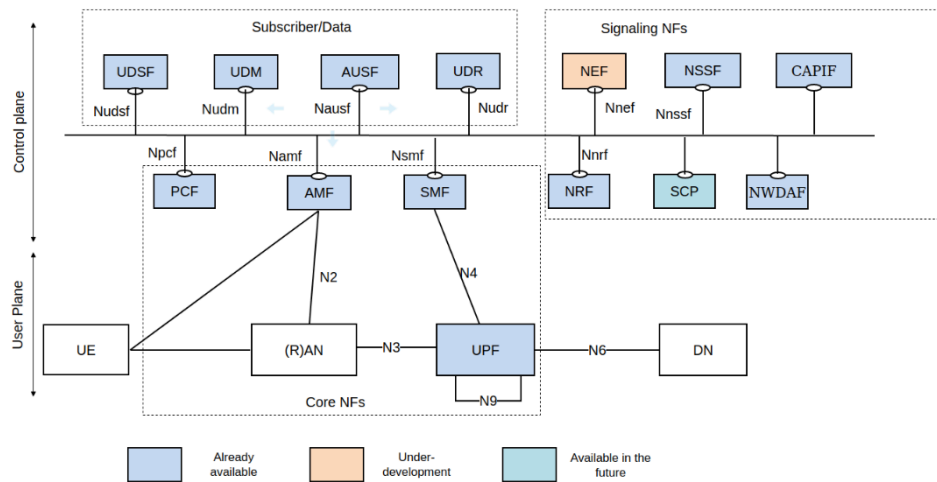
Control plane

User Plane

Subscriber/Data

UDSF
Nudsf

UDM
Nudm

AUSF
Nausf

UDR
Nudr

Signaling NFs

NEF
Nnef

NSSF
Nnssf

CAPIF

Npcf
PCF

Namf
AMF

Nsmf
SMF

Nnrf
NRF

SCP

NWDAF

N2

N4

UE

(R)AN

N3

UPF

N6

DN

N9

Core NFs

Already available

Under-development

Available in the future